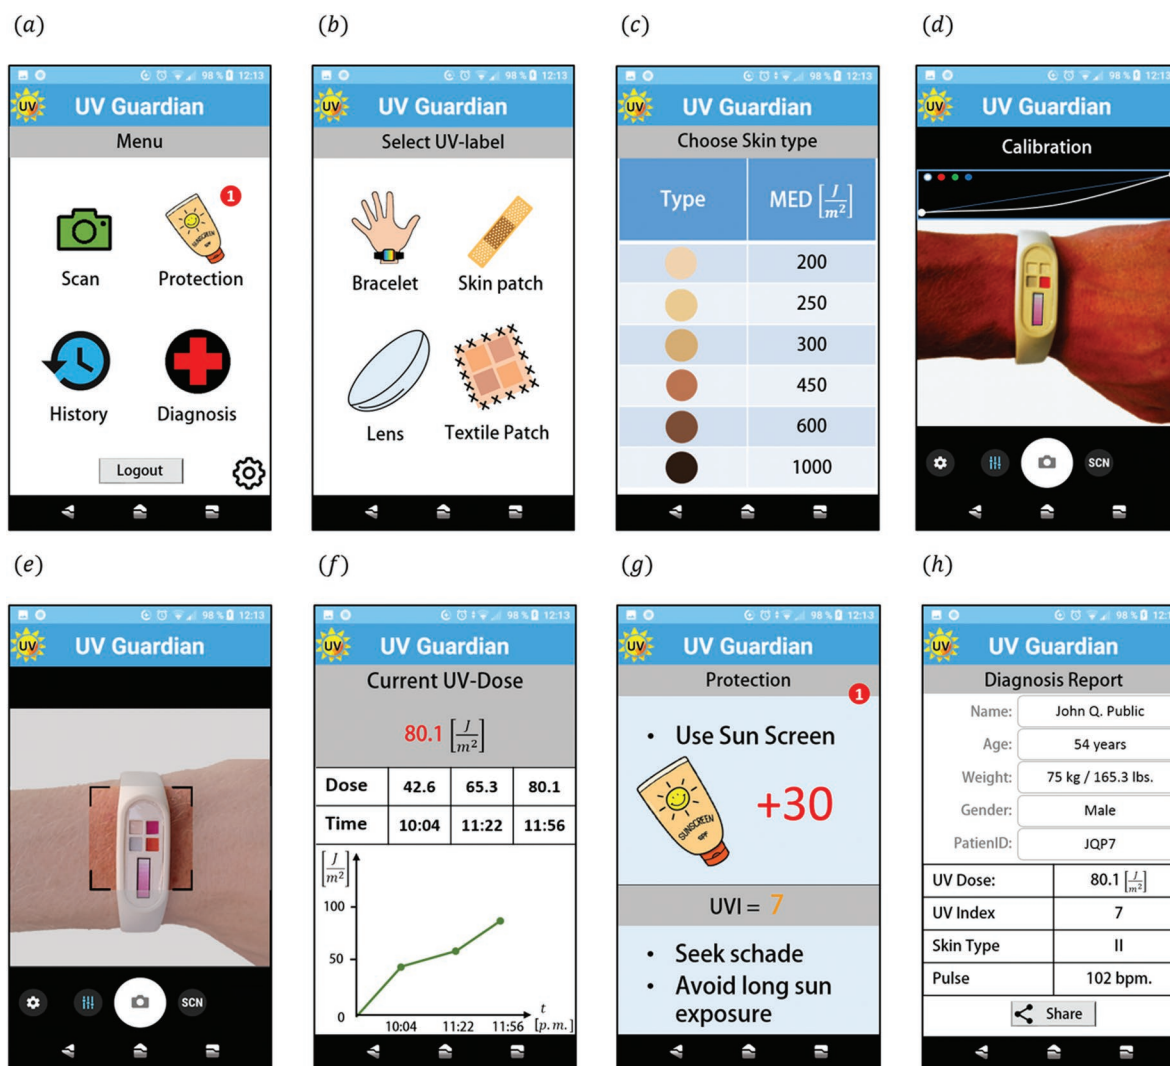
(a)

98 % 12:13

UV Guardian

Menu

Scan

Protection

1

History

Diagnosis

Logout

(b)

98 % 12:13

UV Guardian

Select UV-label

Bracelet

Skin patch

Lens

Textile Patch

(c)

98 % 12:13

UV Guardian

Choose Skin type

| Type | MED $\left[\frac{J}{m^2}\right]$ |
|---|---|
| | 200 |
| | 250 |
| | 300 |
| | 450 |
| | 600 |
| | 1000 |

(d)

98 % 12:13

UV Guardian

Calibration

SCN

(e)

98 % 12:13

UV Guardian

SCN

(f)

98 % 12:13

UV Guardian

Current UV-Dose

80.1 $\left[\frac{J}{m^2}\right]$

| Dose | 42.6 | 65.3 | 80.1 |
|---|---|---|---|
| Time | 10:04 | 11:22 | 11:56 |

$\left[\frac{J}{m^2}\right]$

100

50

0

10:04 11:22 11:56 $t$ $[p.m.]$

(g)

98 % 12:13

UV Guardian

Protection

1

• Use Sun Screen

+30

UVI = 7

• Seek schade
• Avoid long sun exposure

(h)

98 % 12:

UV Guardian

Diagnosis Report

| Name: | John Q. Public |
|---|---|
| Age: | 54 years |
| Weight: | 75 kg / 165.3 lbs. |
| Gender: | Male |
| PatienID: | JQP7 |

| UV Dose: | 80.1 $\left[\frac{J}{m^2}\right]$ |
|---|---|
| UV Index | 7 |
| Skin Type | II |
| Pulse | 102 bpm. |

Share